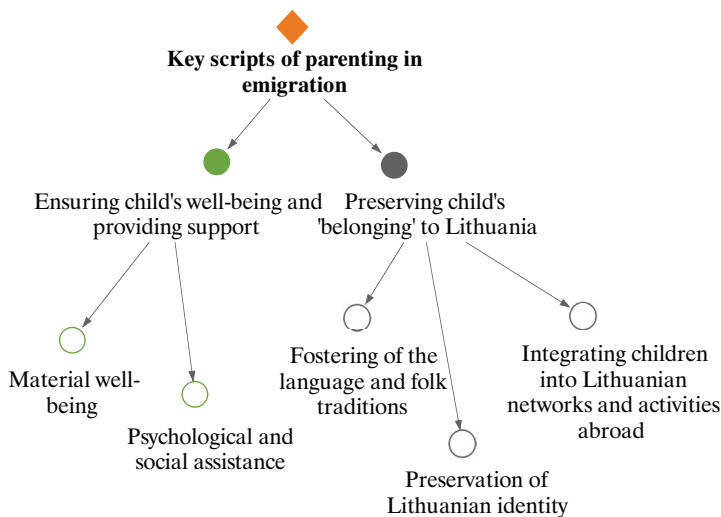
Key scripts of parenting in emigration

Ensuring child's well-being and providing support

Preserving child's 'belonging' to Lithuania

Material well-being

Psychological and social assistance

Fostering of the language and folk traditions

Integrating children into Lithuanian networks and activities abroad

Preservation of Lithuanian identity